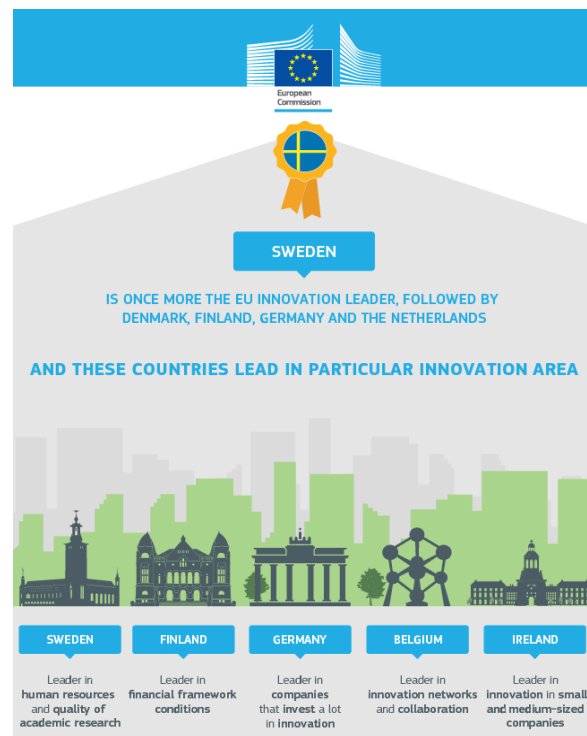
European Commission

SWEDEN

IS ONCE MORE THE EU INNOVATION LEADER, FOLLOWED BY DENMARK, FINLAND, GERMANY AND THE NETHERLANDS

AND THESE COUNTRIES LEAD IN PARTICULAR INNOVATION AREA

SWEDEN

Leader in human resources and quality of academic research

FINLAND

Leader in financial framework conditions

GERMANY

Leader in companies that invest a lot in innovation

BELGIUM

Leader in innovation networks and collaboration

IRELAND

Leader in innovation in small and medium-sized companies